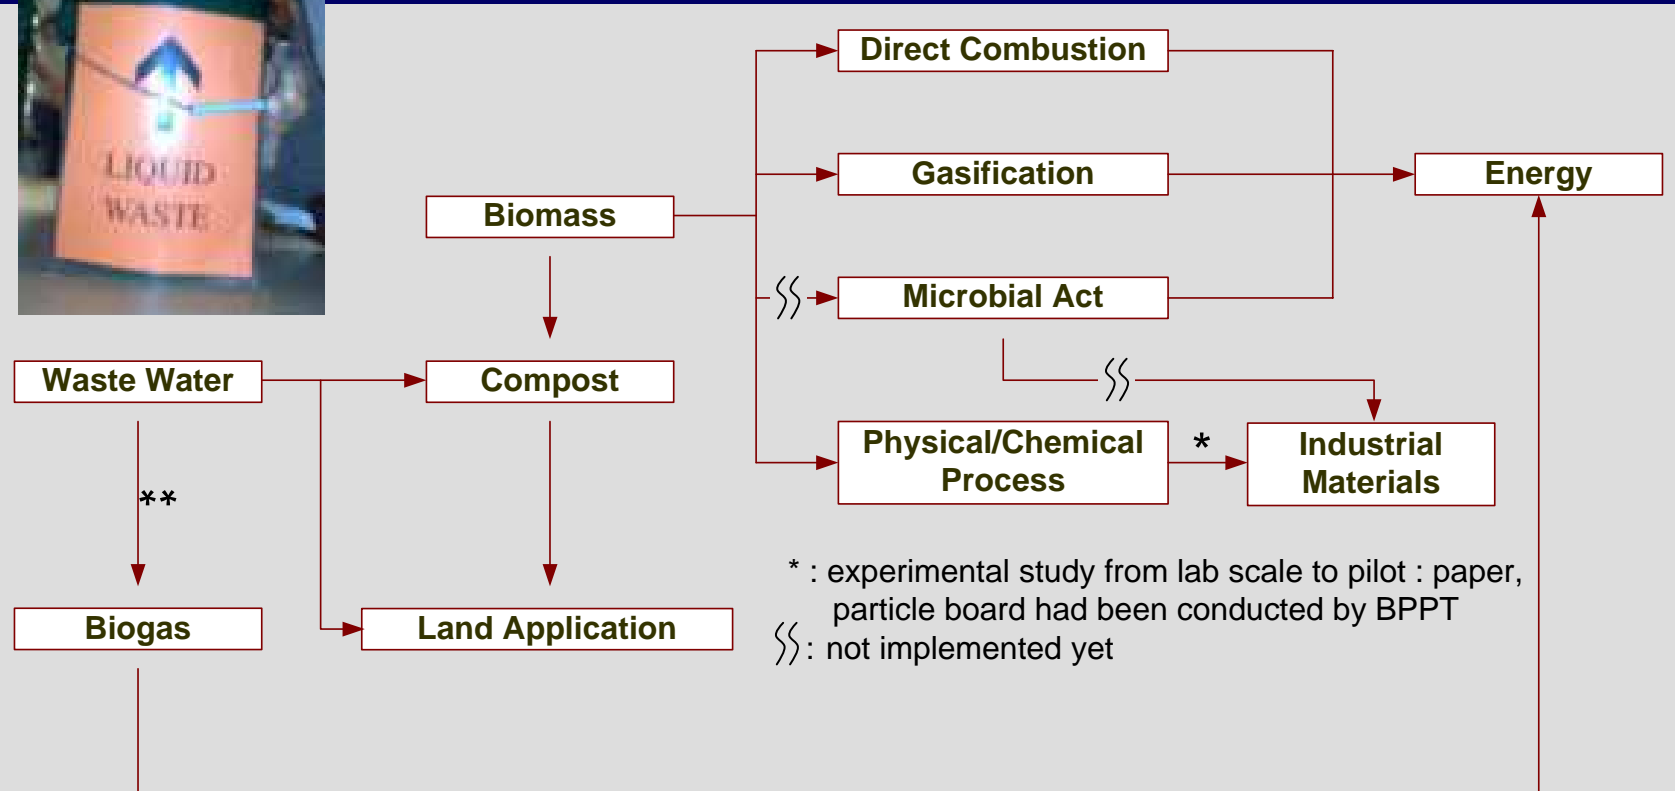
LIQUID WASTE

Direct Combustion

Gasification

Energy

Biomass

Microbial Act

Waste Water

Compost

Physical/Chemical Process

*

Industrial Materials

**

Biogas

Land Application

* : experimental study from lab scale to pilot : paper, particle board had been conducted by BPPT

: not implemented yet